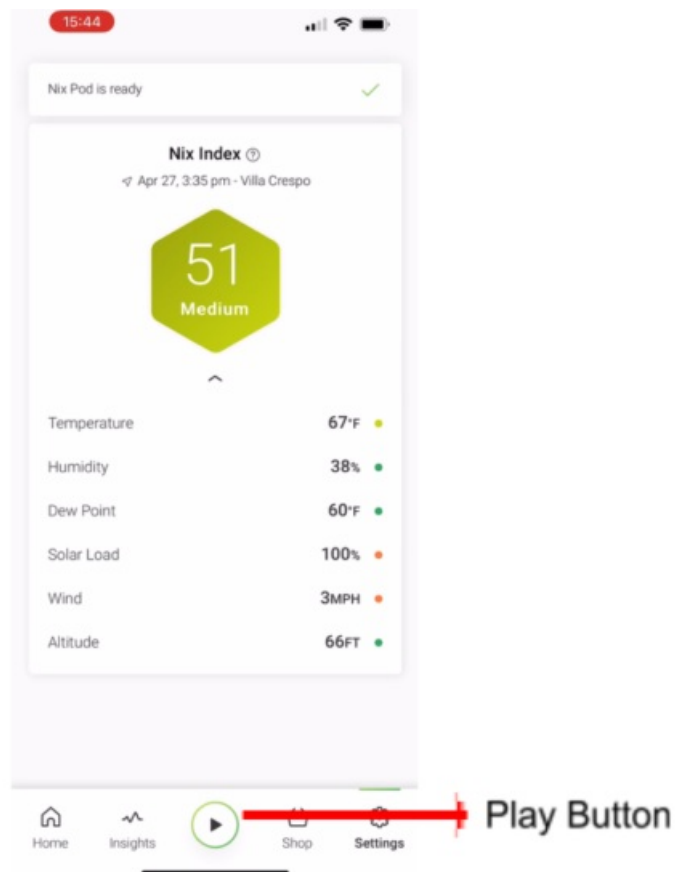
15:44

Nix Pod is ready

Nix Index

Apr 27, 3:35 pm - Villa Crespo

51
Medium

| | |
|---|---|
| Temperature | 67°F |
| Humidity | 38% |
| Dew Point | 60°F |
| Solar Load | 100% |
| Wind | 3MPH |
| Altitude | 66FT |

Home Insights Shop Settings

Play Button